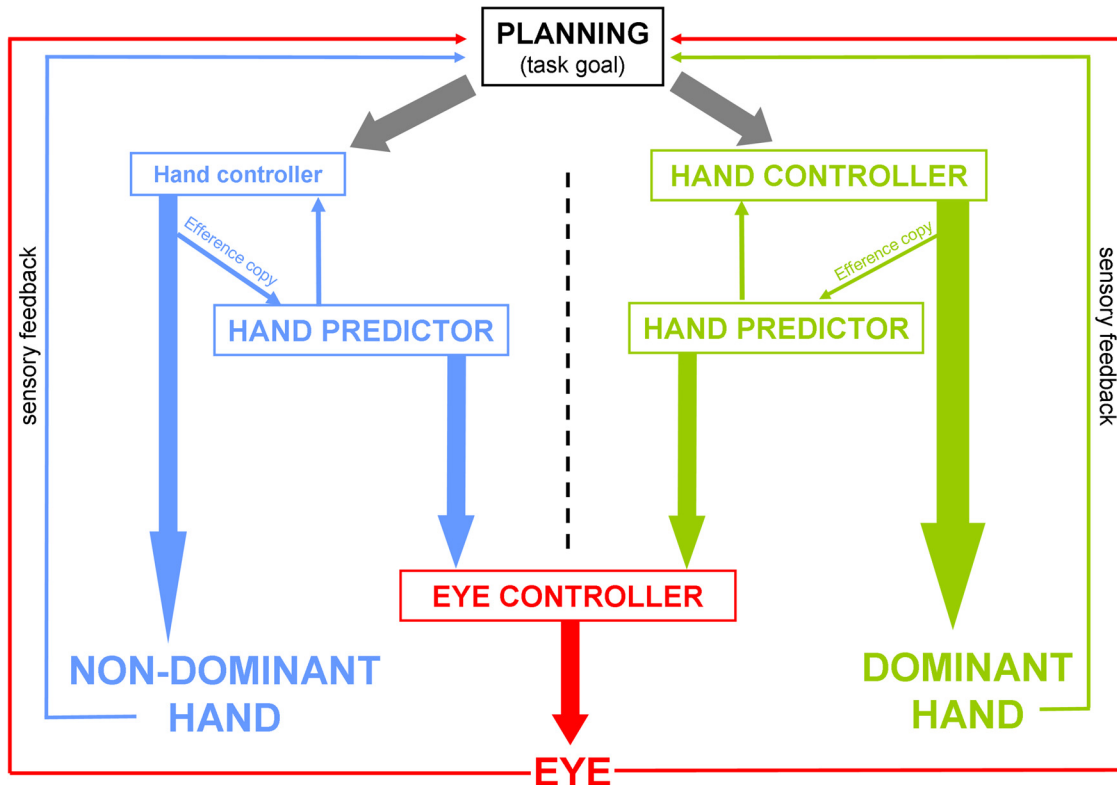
PLANNING
(task goal)

Hand controller

Efference copy

HAND PREDICTOR

HAND CONTROLLER

Efference copy

HAND PREDICTOR

sensory feedback

sensory feedback

EYE CONTROLLER

NON-DOMINANT HAND

DOMINANT HAND

EYE